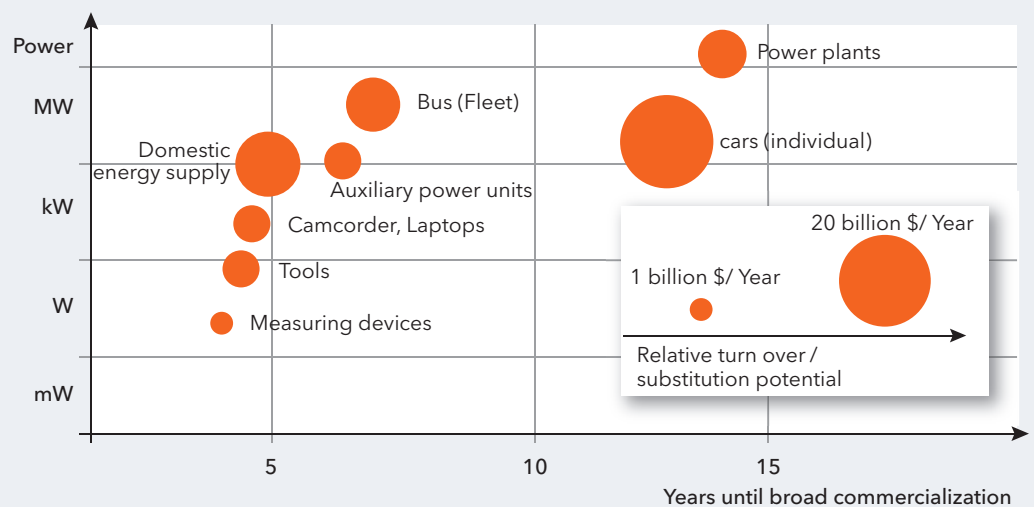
Power

MW

kW

W

mW

Power plants

Bus (Fleet)

cars (individual)

Domestic energy supply

Auxiliary power units

Camcorder, Laptops

Tools

Measuring devices

20 billion $/ Year

1 billion $/ Year

Relative turn over / substitution potential

5

10

15

Years until broad commercialization